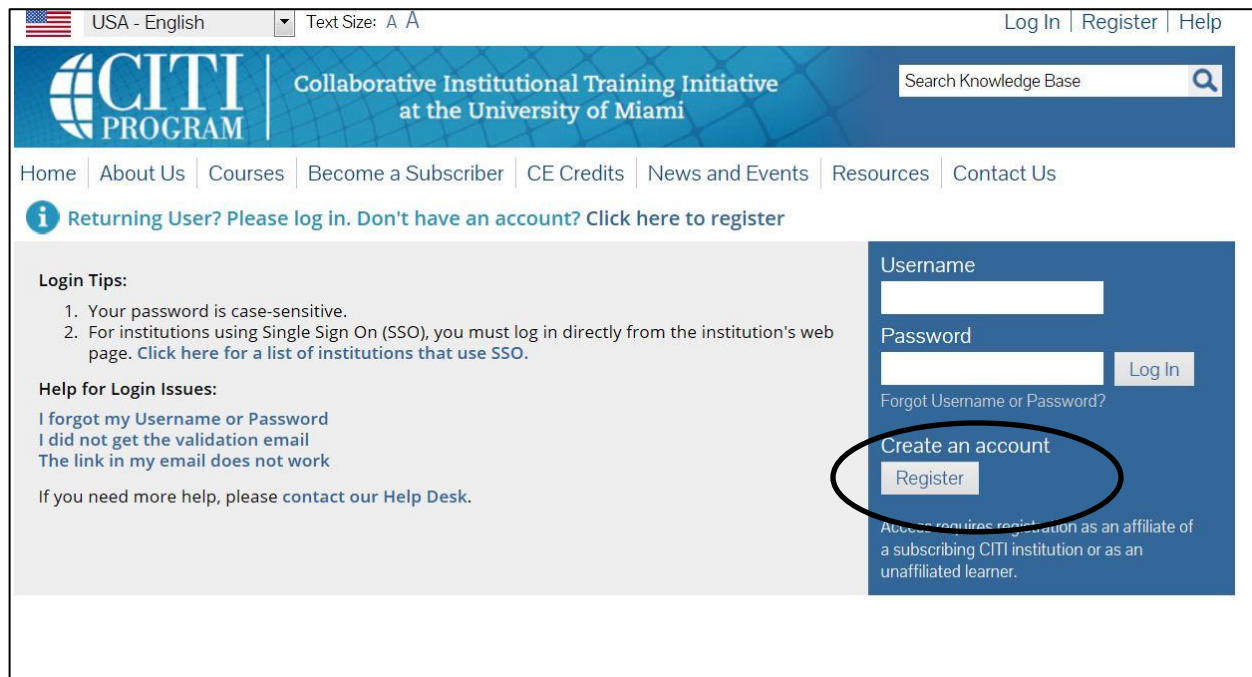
USA - English Text Size: A A

Log In | Register | Help

CITI PROGRAM

Collaborative Institutional Training Initiative at the University of Miami

Search Knowledge Base

Home | About Us | Courses | Become a Subscriber | CE Credits | News and Events | Resources | Contact Us

Returning User? Please log in. Don't have an account? Click here to register

Login Tips:

1. Your password is case-sensitive.
2. For institutions using Single Sign On (SSO), you must log in directly from the institution's web page. Click here for a list of institutions that use SSO.

Help for Login Issues:

I forgot my Username or Password
I did not get the validation email
The link in my email does not work

If you need more help, please contact our Help Desk.

Username

Password

Log In

Forgot Username or Password?

Create an account

Register

Access requires registration as an affiliate of a subscribing CITI institution or as an unaffiliated learner.